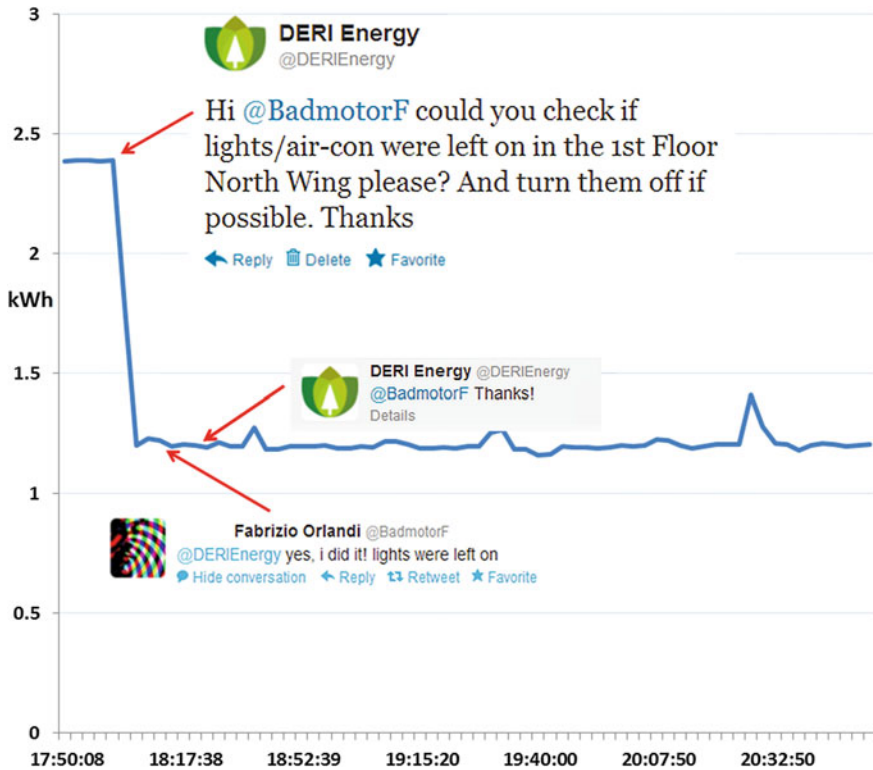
3

DERI Energy
@DERIEnergy

Hi @BadmotorF could you check if lights/air-con were left on in the 1st Floor North Wing please? And turn them off if possible. Thanks

Reply Delete Favorite

2.5

2

kWh

1.5

DERI Energy @DERIEnergy
@BadmotorF Thanks!
Details

1

Fabrizio Orlandi @BadmotorF
@DERIEnergy yes, i did it! lights were left on
Hide conversation Reply Retweet Favorite

0.5

0

17:50:08 18:17:38 18:52:39 19:15:20 19:40:00 20:07:50 20:32:50